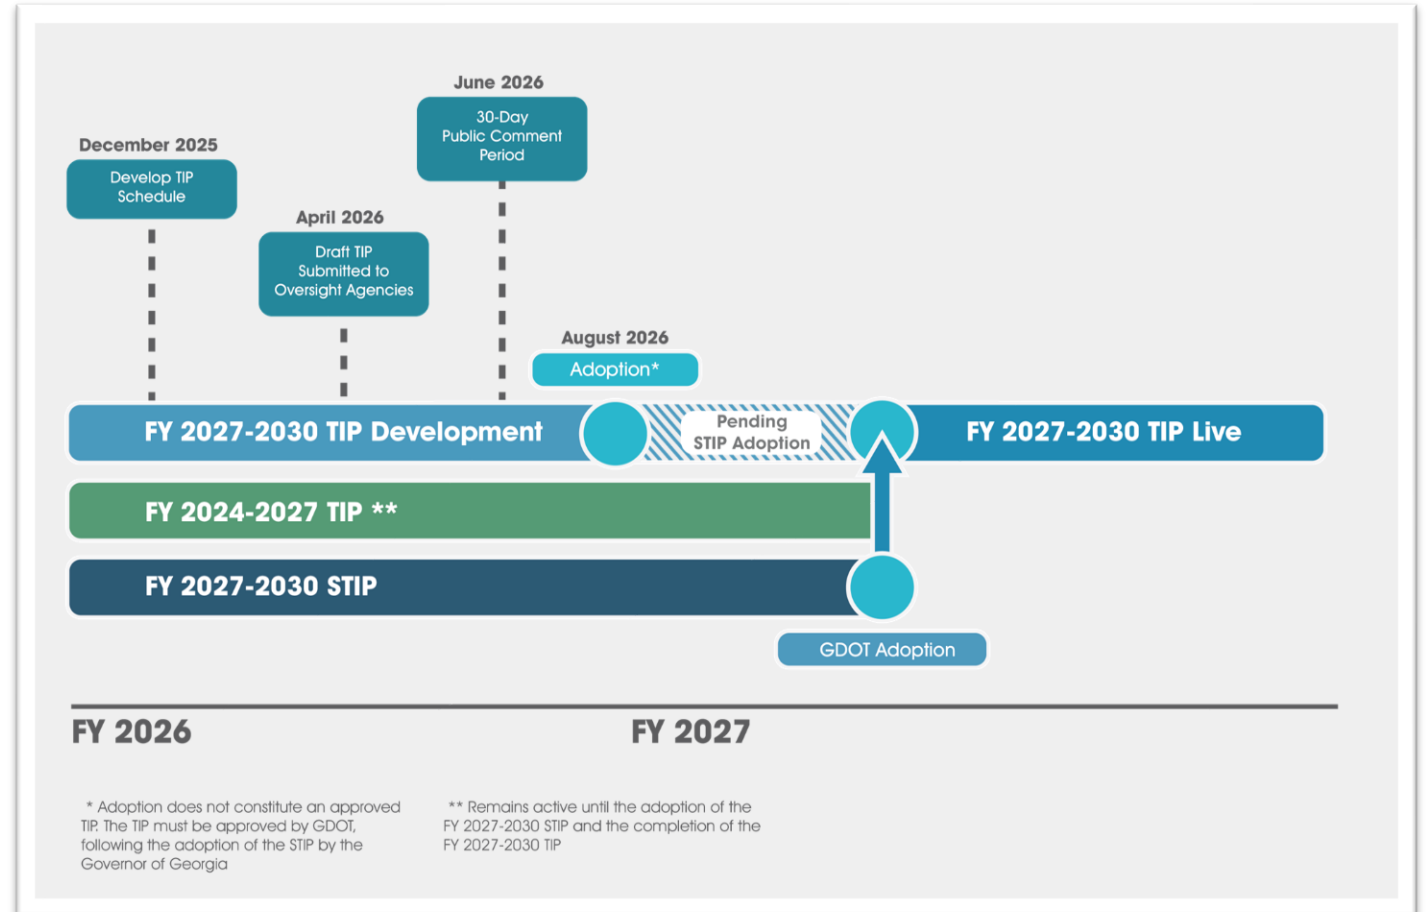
June 2026

30-Day Public Comment Period

December 2025

Develop TIP Schedule

April 2026

Draft TIP Submitted to Oversight Agencies

August 2026

Adoption*

FY 2027-2030 TIP Development

Pending STIP Adoption

FY 2027-2030 TIP Live

FY 2024-2027 TIP **

FY 2027-2030 STIP

GDOT Adoption

FY 2026

FY 2027

* Adoption does not constitute an approved TIP. The TIP must be approved by GDOT, following the adoption of the STIP by the Governor of Georgia

** Remains active until the adoption of the FY 2027-2030 STIP and the completion of the FY 2027-2030 TIP